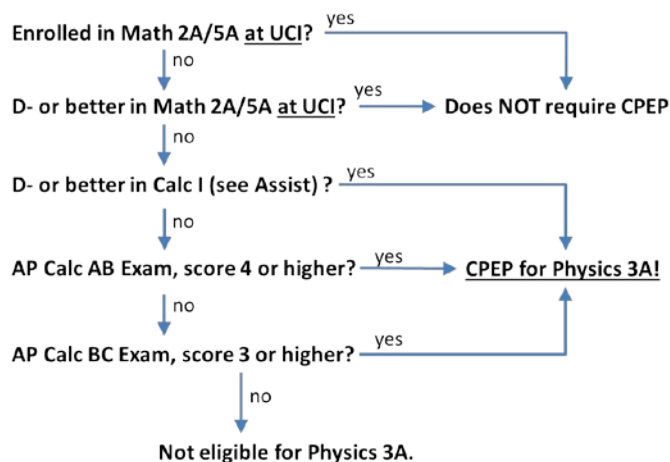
Enrolled in Math 2A/5A at UCI? yes

no

D- or better in Math 2A/5A at UCI? yes Does NOT require CPEP

no

D- or better in Calc I (see Assist) ? yes

no

AP Calc AB Exam, score 4 or higher? yes CPEP for Physics 3A!

no

AP Calc BC Exam, score 3 or higher? yes

no

Not eligible for Physics 3A.